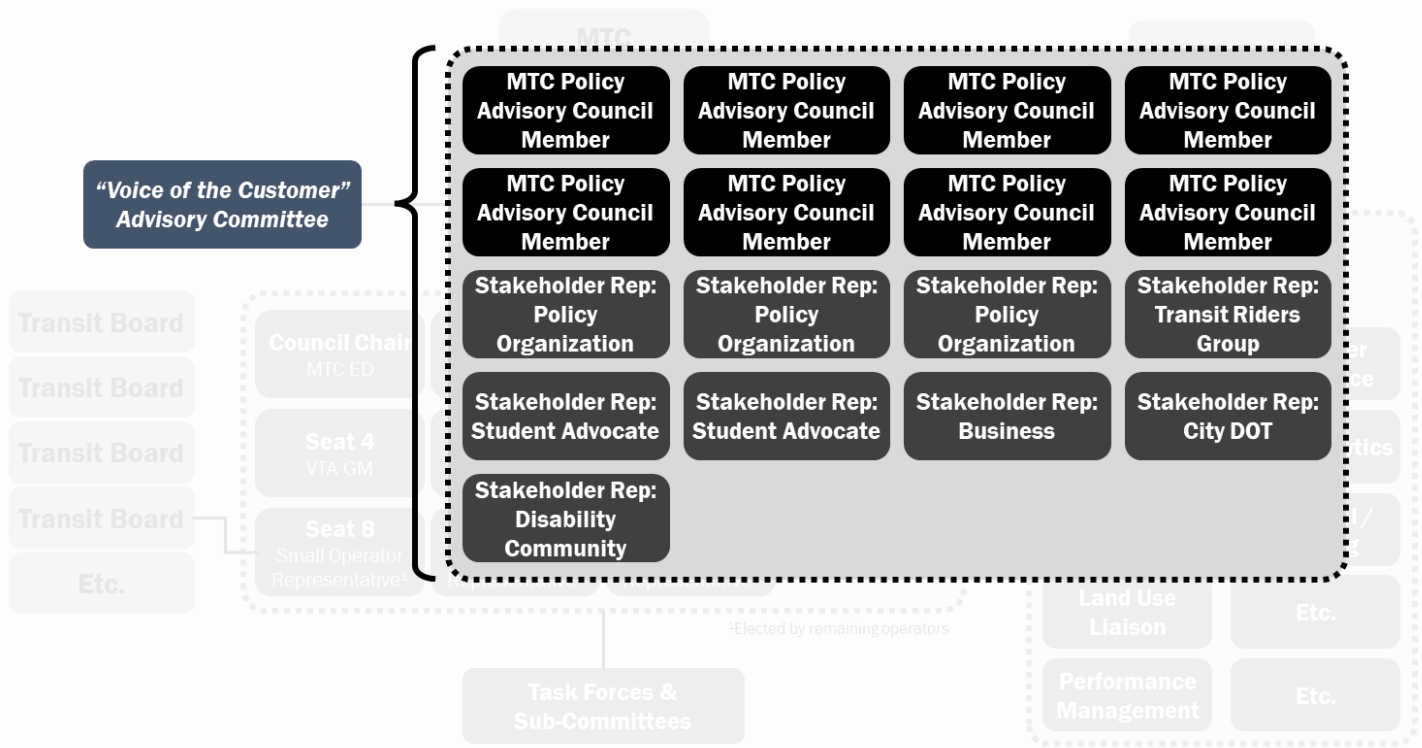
MTC

"Voice of the Customer" Advisory Committee

MTC Policy Advisory Council Member

MTC Policy Advisory Council Member

MTC Policy Advisory Council Member

MTC Policy Advisory Council Member

MTC Policy Advisory Council Member

MTC Policy Advisory Council Member

MTC Policy Advisory Council Member

MTC Policy Advisory Council Member

Stakeholder Rep: Policy Organization

Stakeholder Rep: Policy Organization

Stakeholder Rep: Policy Organization

Stakeholder Rep: Transit Riders Group

Stakeholder Rep: Student Advocate

Stakeholder Rep: Student Advocate

Stakeholder Rep: Business

Stakeholder Rep: City DOT

Stakeholder Rep: Disability Community

Transit Board

Transit Board

Transit Board

Transit Board

Etc.

Council Chair MTC ED

Seat 4 VTA GM

Seat 8 Small Operator Representative¹

¹Elected by remaining operators

Task Forces & Sub-Committees

Land Use Liaison

Etc.

Performance Management

Etc.